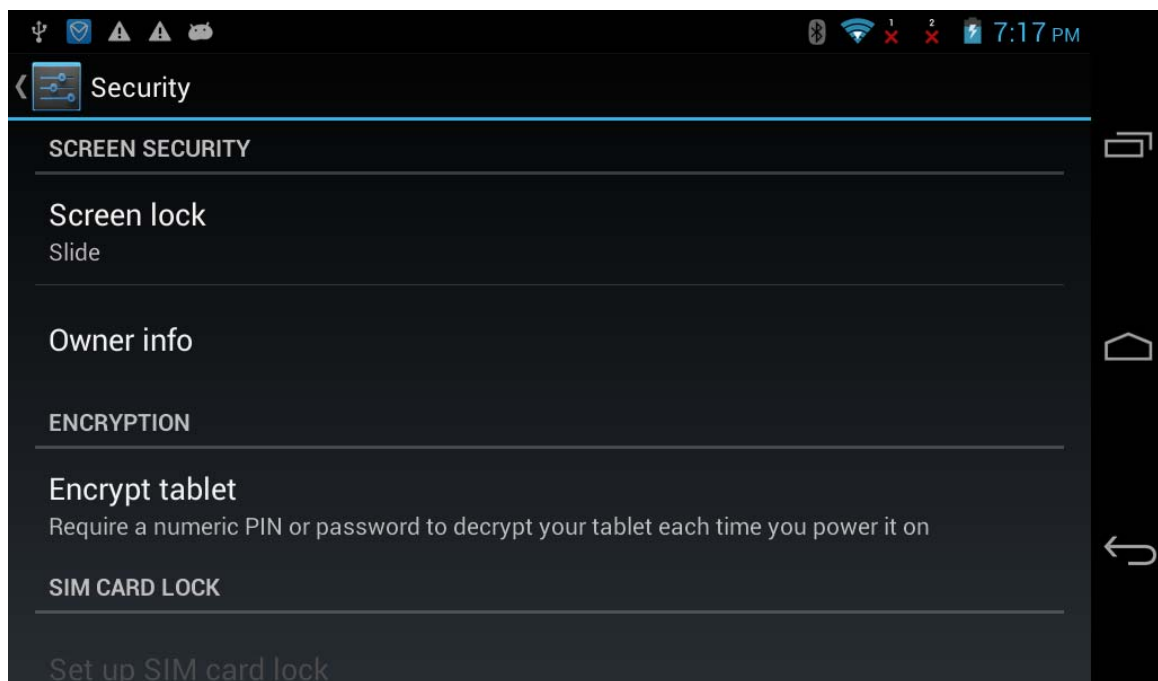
1 2 7:17 PM

Security

SCREEN SECURITY

Screen lock
Slide

Owner info

ENCRYPTION

Encrypt tablet
Require a numeric PIN or password to decrypt your tablet each time you power it on

SIM CARD LOCK

Set up SIM card lock